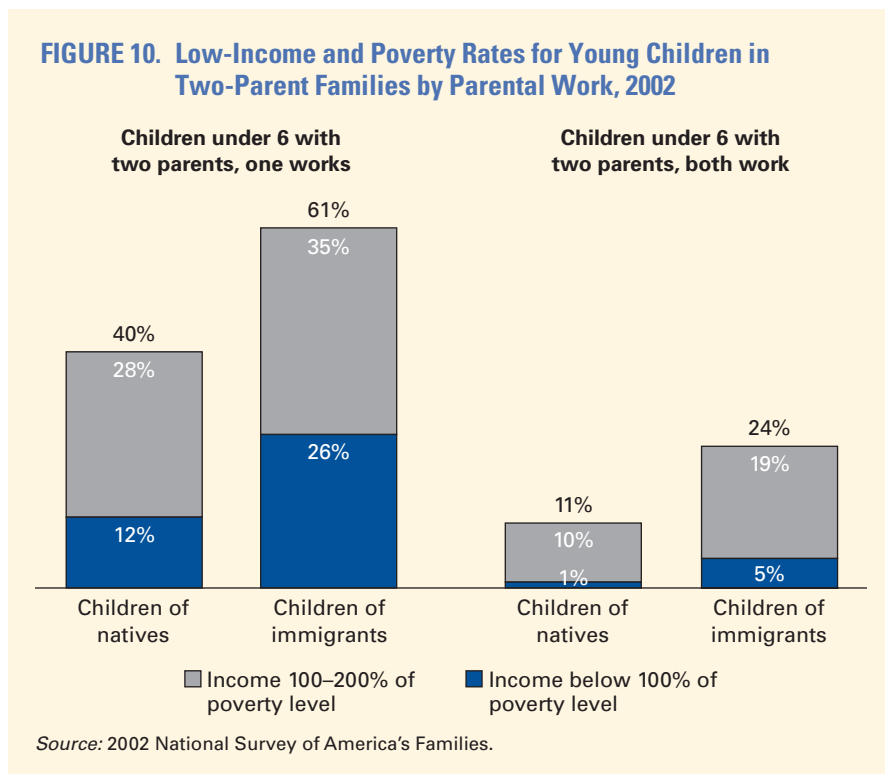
FIGURE 10. Low-Income and Poverty Rates for Young Children in Two-Parent Families by Parental Work, 2002

Children under 6 with two parents, one works

Children under 6 with two parents, both work

40%
28%
12%
Children of natives

61%
35%
26%
Children of immigrants

11%
10%
1%
Children of natives

24%
19%
5%
Children of immigrants

Income 100–200% of poverty level

Income below 100% of poverty level

Source: 2002 National Survey of America's Families.